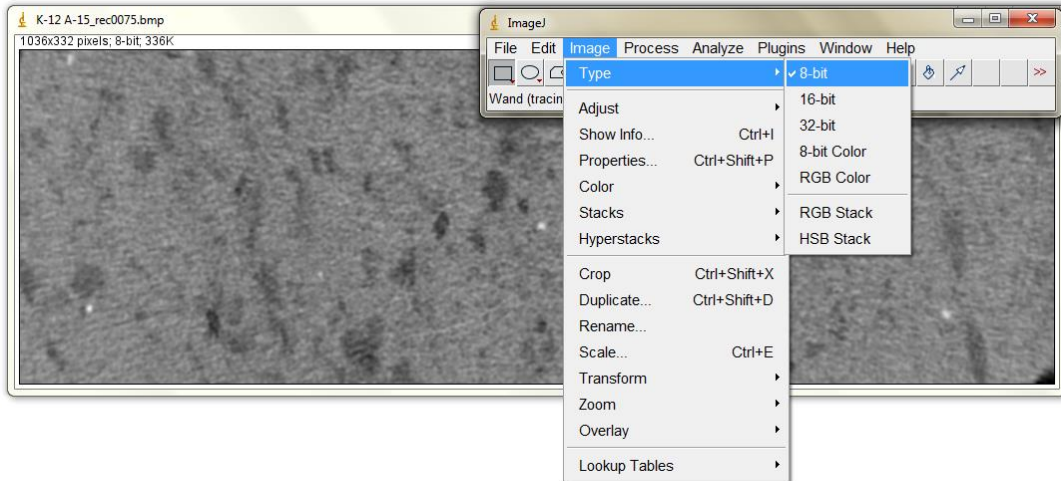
K-12 A-15_rec0075.bmp
1036x332 pixels; 8-bit; 336K

ImageJ
File Edit Image Process Analyze Plugins Window Help
>>
Wand (tracin

Type
Adjust
Show Info... Ctrl+I
Properties... Ctrl+Shift+P
Color
Stacks
Hyperstacks
Crop Ctrl+Shift+X
Duplicate... Ctrl+Shift+D
Rename...
Scale... Ctrl+E
Transform
Zoom
Overlay
Lookup Tables

✓ 8-bit
16-bit
32-bit
8-bit Color
RGB Color
RGB Stack
HSB Stack